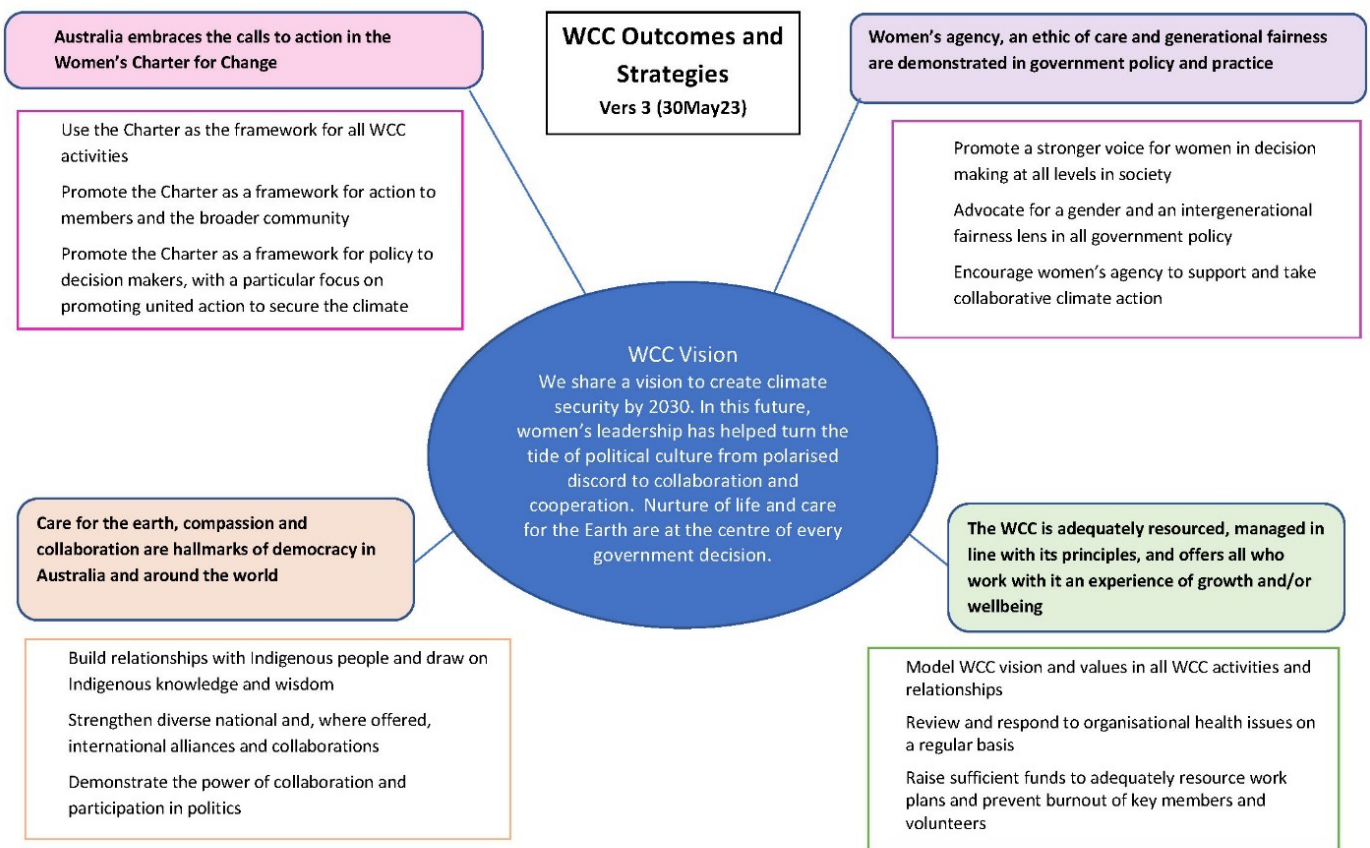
Australia embraces the calls to action in the Women's Charter for Change

WCC Outcomes and Strategies
Vers 3 (30May23)

Women's agency, an ethic of care and generational fairness are demonstrated in government policy and practice

Use the Charter as the framework for all WCC activities

Promote the Charter as a framework for action to members and the broader community

Promote the Charter as a framework for policy to decision makers, with a particular focus on promoting united action to secure the climate

Promote a stronger voice for women in decision making at all levels in society

Advocate for a gender and an intergenerational fairness lens in all government policy

Encourage women's agency to support and take collaborative climate action

WCC Vision
We share a vision to create climate security by 2030. In this future, women's leadership has helped turn the tide of political culture from polarised discord to collaboration and cooperation. Nurture of life and care for the Earth are at the centre of every government decision.

Care for the earth, compassion and collaboration are hallmarks of democracy in Australia and around the world

The WCC is adequately resourced, managed in line with its principles, and offers all who work with it an experience of growth and/or wellbeing

Build relationships with Indigenous people and draw on Indigenous knowledge and wisdom

Strengthen diverse national and, where offered, international alliances and collaborations

Demonstrate the power of collaboration and participation in politics

Model WCC vision and values in all WCC activities and relationships

Review and respond to organisational health issues on a regular basis

Raise sufficient funds to adequately resource work plans and prevent burnout of key members and volunteers